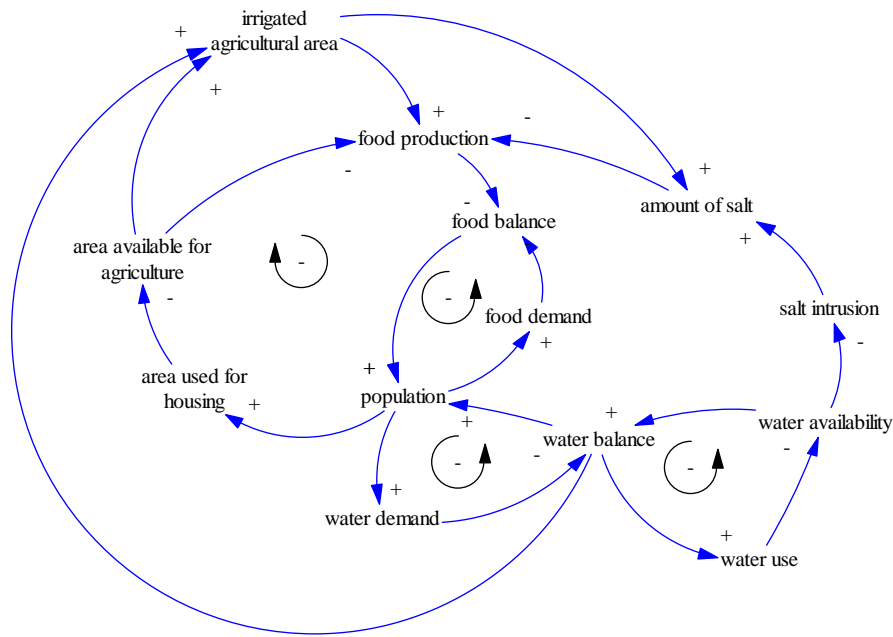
+
irrigated agricultural area
+
+
-
food production
-
+
-
amount of salt
food balance
+
area available for agriculture
-
-
food demand
salt intrusion
-
+
area used for housing
+
+
population
+
-
water balance
+
water availability
-
-
+
-
water demand
+
water use